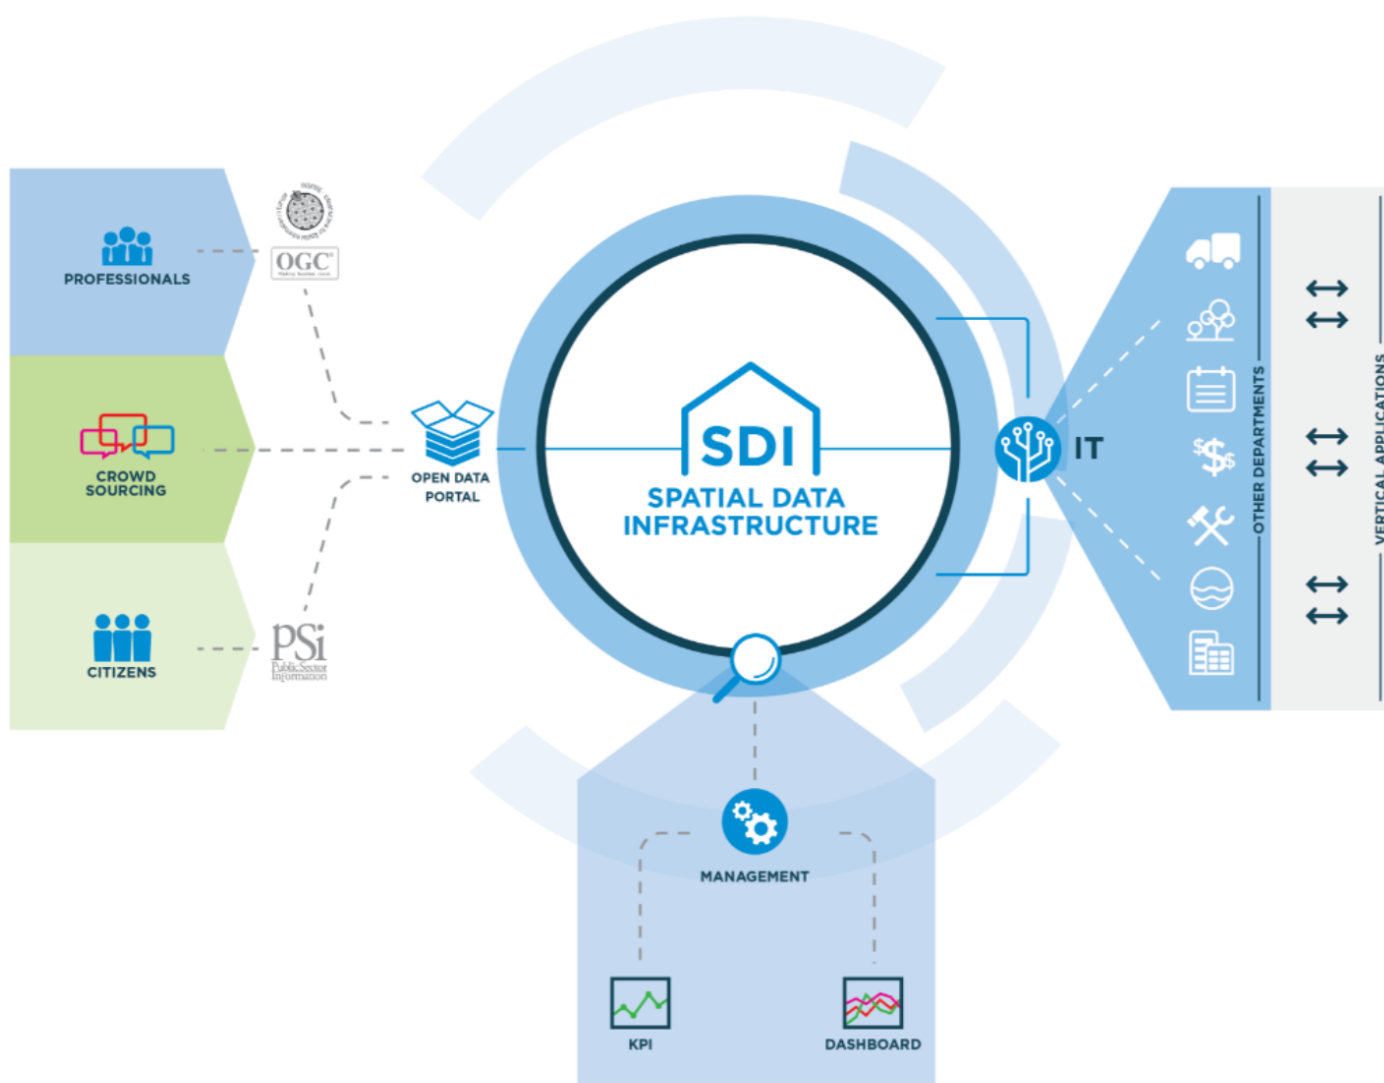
PROFESSIONALS

CROWD SOURCING

CITIZENS

OGC

PSi
Public Sector Information

OPEN DATA PORTAL

SDI

SPATIAL DATA INFRASTRUCTURE

IT

OTHER DEPARTMENTS

VERTICAL APPLICATIONS

$

MANAGEMENT

KPI

DASHBOARD